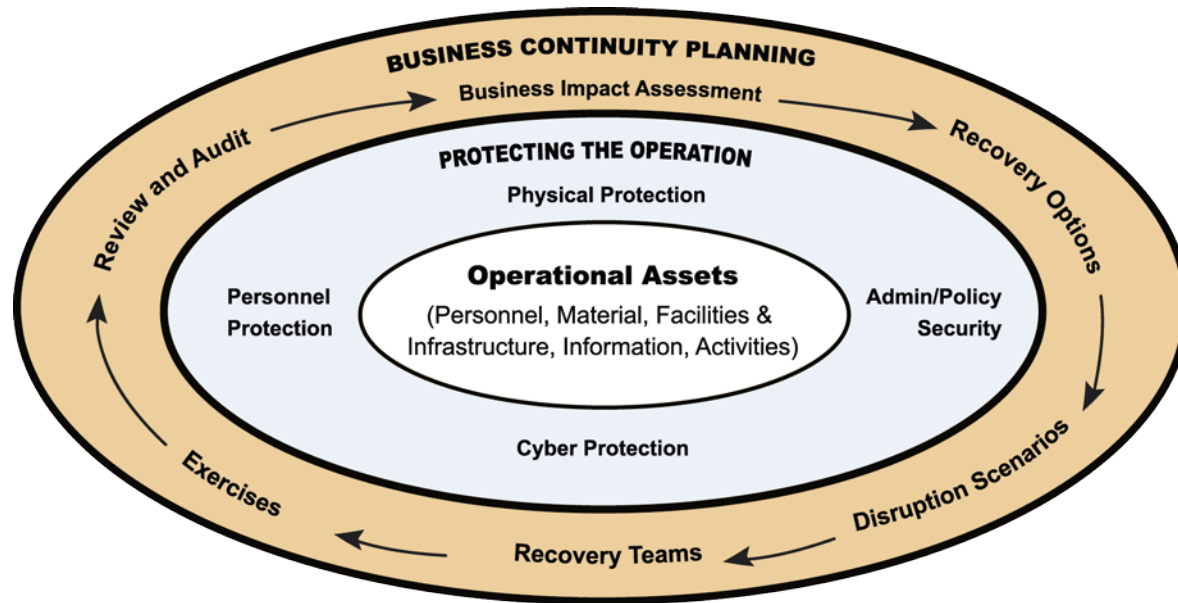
BUSINESS CONTINUITY PLANNING

Business Impact Assessment

Recovery Options

Disruption Scenarios

Recovery Teams

Exercises

Review and Audit

PROTECTING THE OPERATION

Physical Protection

Personnel Protection

Operational Assets

(Personnel, Material, Facilities & Infrastructure, Information, Activities)

Admin/Policy Security

Cyber Protection